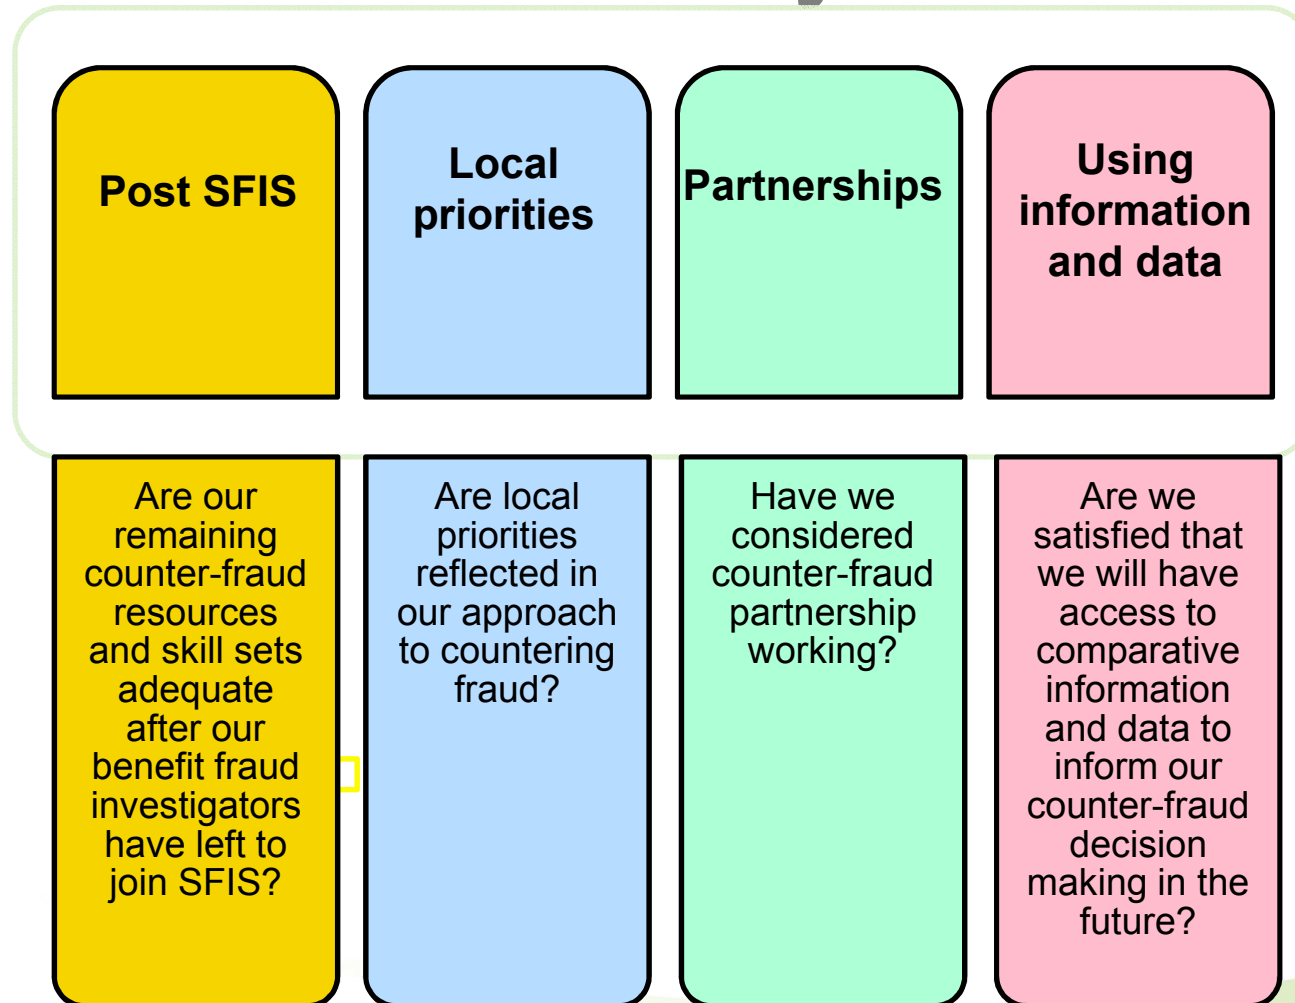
Post SFIS

Local priorities

Partnerships

Using information and data

Are our remaining counter-fraud resources and skill sets adequate after our benefit fraud investigators have left to join SFIS?

Are local priorities reflected in our approach to countering fraud?

Have we considered counter-fraud partnership working?

Are we satisfied that we will have access to comparative information and data to inform our counter-fraud decision making in the future?